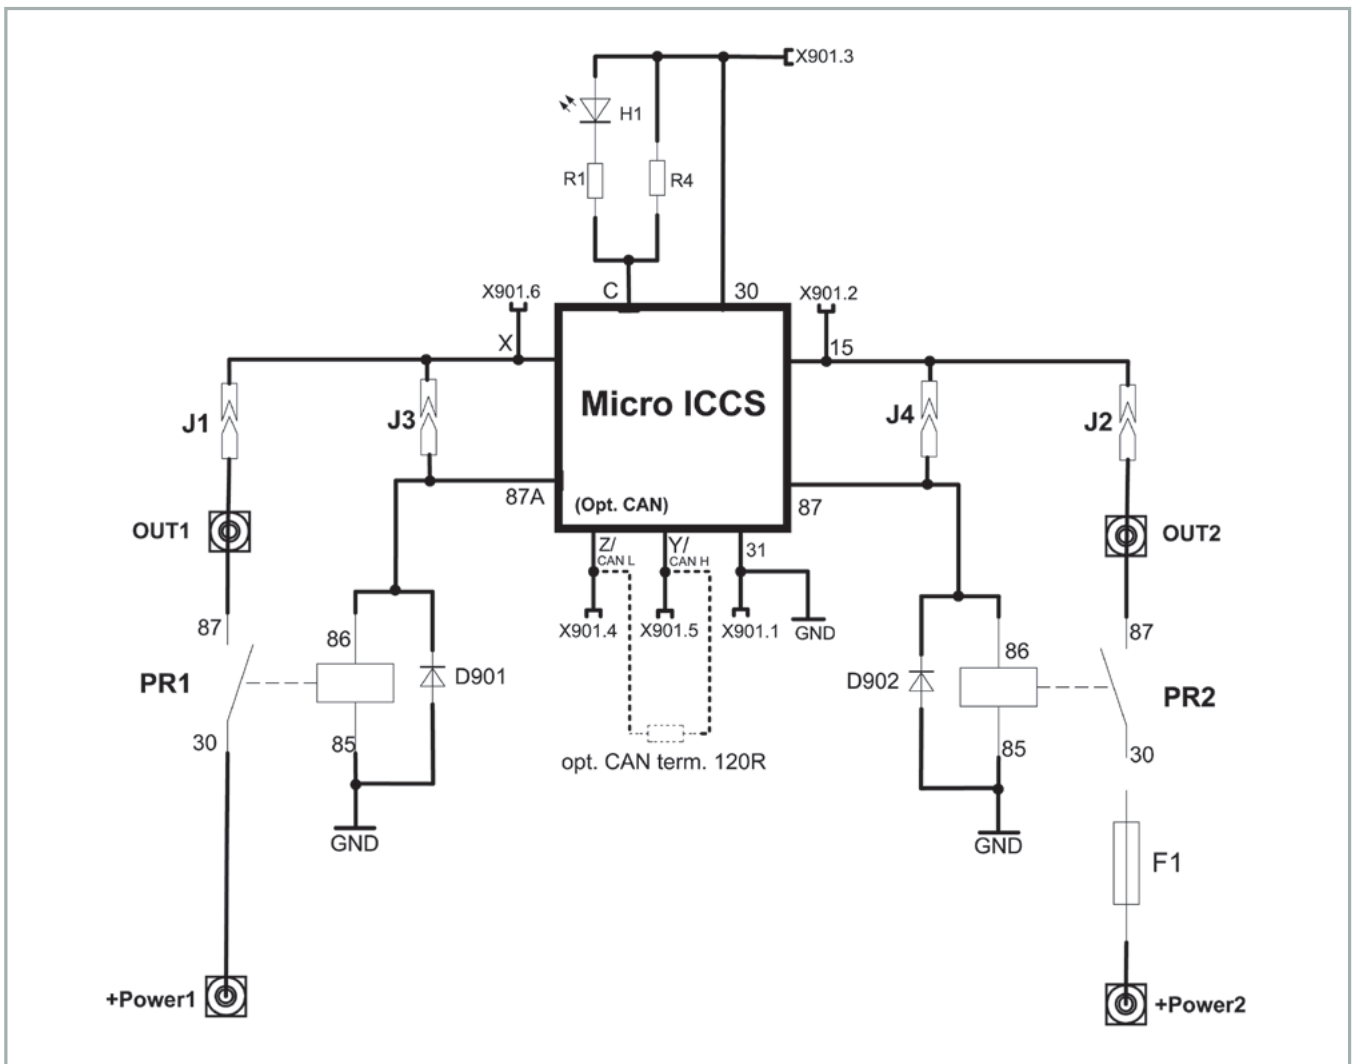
X901.3
H1
R1
R4
C
30
X901.6
X901.2
X
15
Micro ICCS
J1
J3
J4
J2
87A
(Opt. CAN)
87
OUT1
OUT2
Z/ CAN L
Y/ CAN H
31
X901.4
X901.5
X901.1
GND
87
87
86
86
PR1
D901
D902
PR2
30
85
85
30
opt. CAN term. 120R
GND
GND
F1
+Power1
+Power2